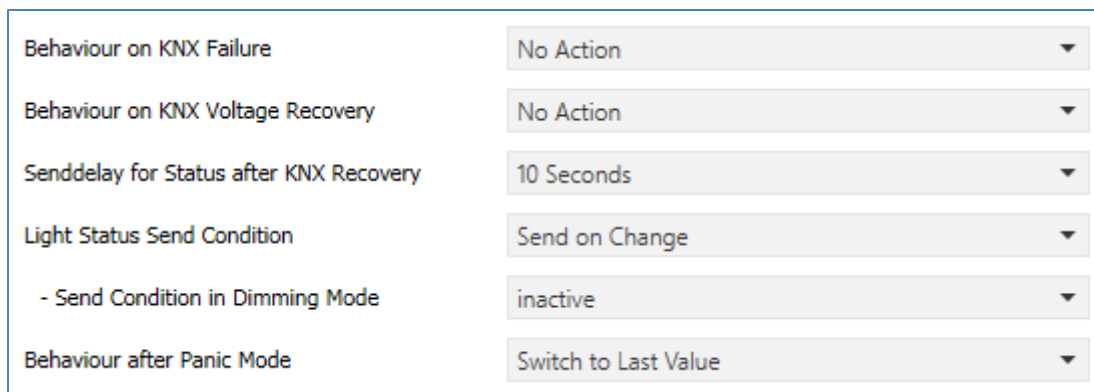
| | |
|---|---|
| Behaviour on KNX Failure | No Action |
| Behaviour on KNX Voltage Recovery | No Action |
| Senddelay for Status after KNX Recovery | 10 Seconds |
| Light Status Send Condition | Send on Change |
| - Send Condition in Dimming Mode | inactive |
| Behaviour after Panic Mode | Switch to Last Value |